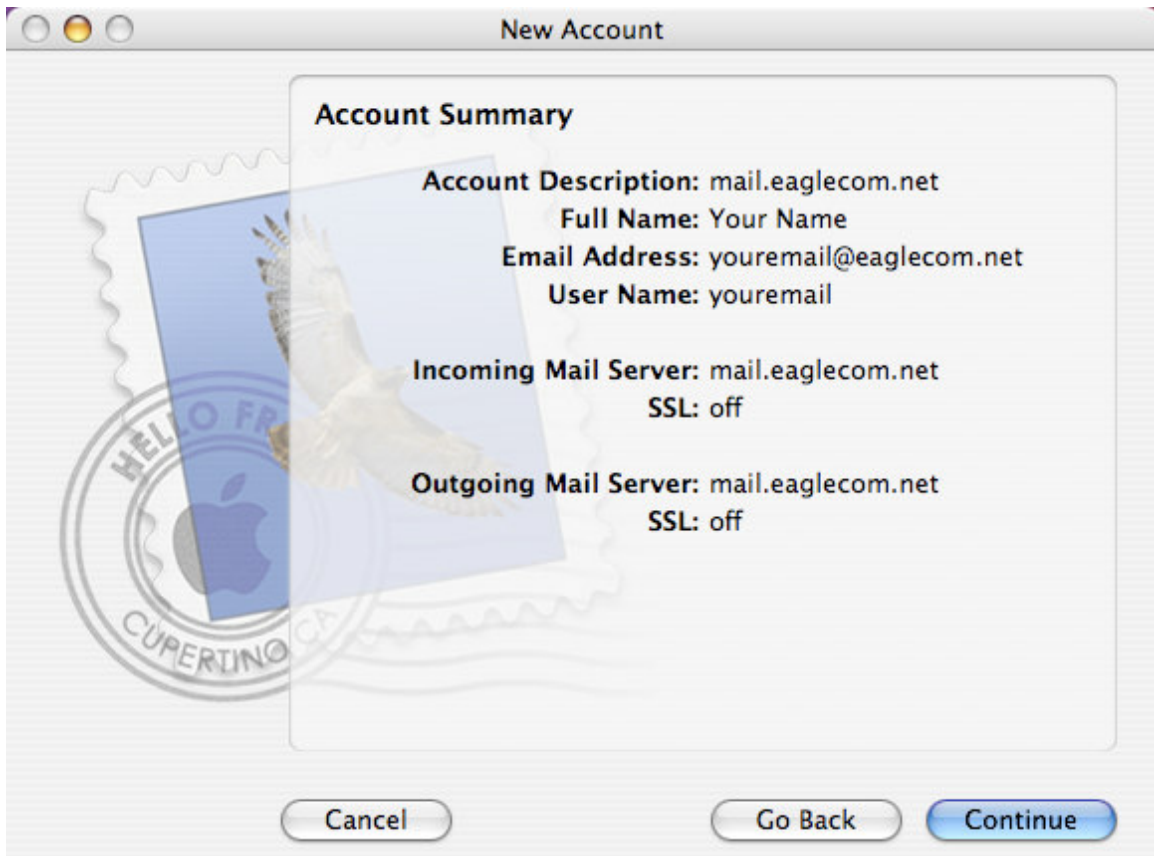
New Account

Account Summary

Account Description: mail.eaglecom.net
Full Name: Your Name
Email Address: youremail@eaglecom.net
User Name: youremail

Incoming Mail Server: mail.eaglecom.net
SSL: off

Outgoing Mail Server: mail.eaglecom.net
SSL: off

HELLO FR
CUPERTINO CA

Cancel
Go Back
Continue